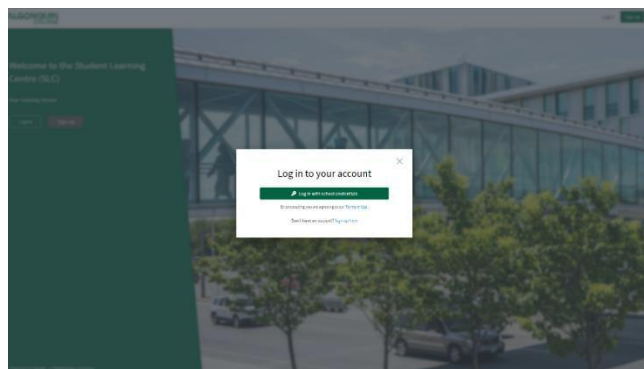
ALGONQUIN COLLEGE

Log in Sign up

Welcome to the Student Learning Centre (SLC)

Your Learning Partner

Log in Sign up

×

Log in to your account

Log in with school credentials

By accessing you are agreeing to our Terms of Use.

Don't have an account? Sign up here